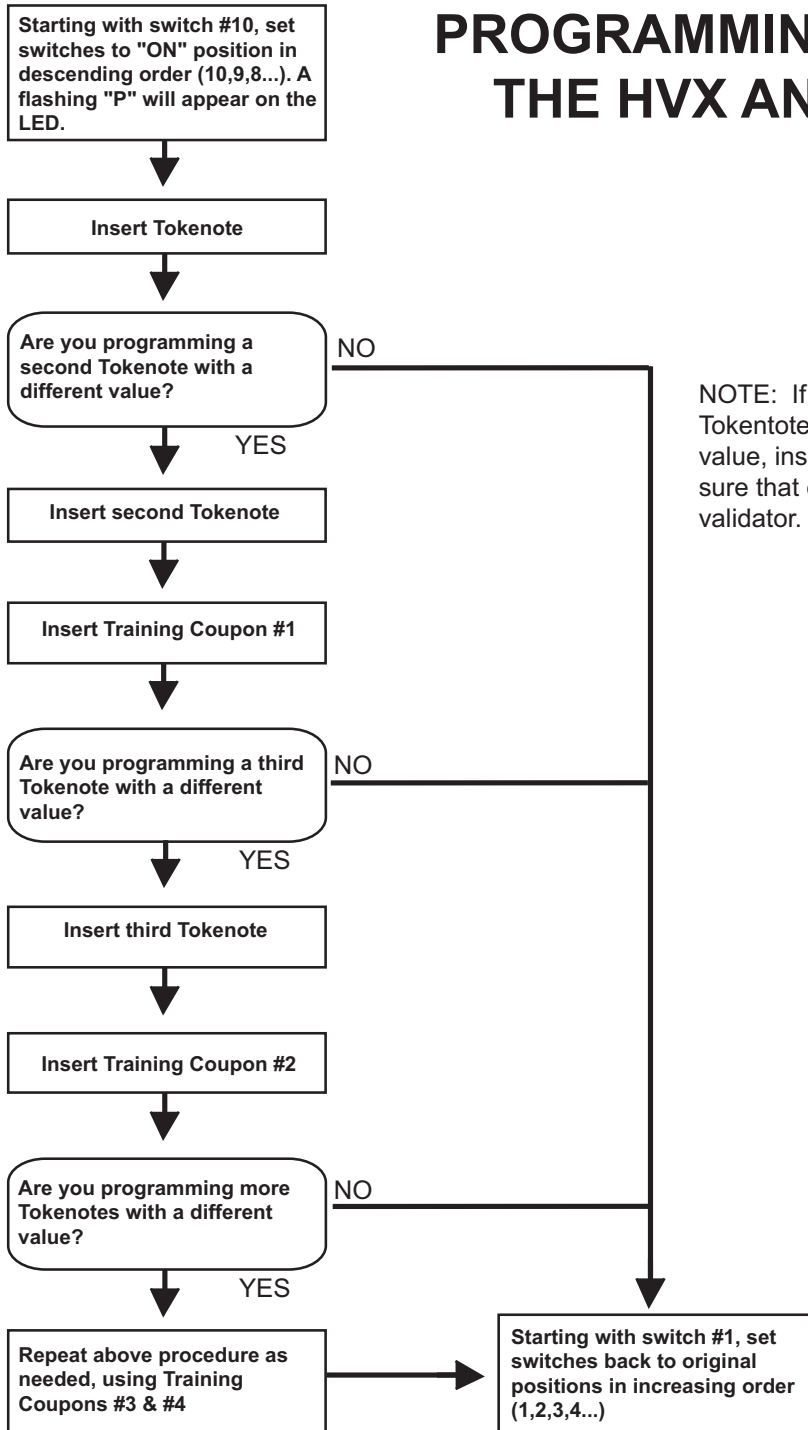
PROGRAMMIN
THE HVX AN

Starting with switch #10, set switches to "ON" position in descending order (10,9,8...). A flashing "P" will appear on the LED.

Insert Tokenote

Are you programming a second Tokenote with a different value?

NO

YES

Insert second Tokenote

Insert Training Coupon #1

Are you programming a third Tokenote with a different value?

NO

YES

Insert third Tokenote

Insert Training Coupon #2

Are you programming more Tokenotes with a different value?

NO

YES

Repeat above procedure as needed, using Training Coupons #3 & #4

Starting with switch #1, set switches back to original positions in increasing order (1,2,3,4...)

NOTE: If Tokentote value, ins sure that validator.